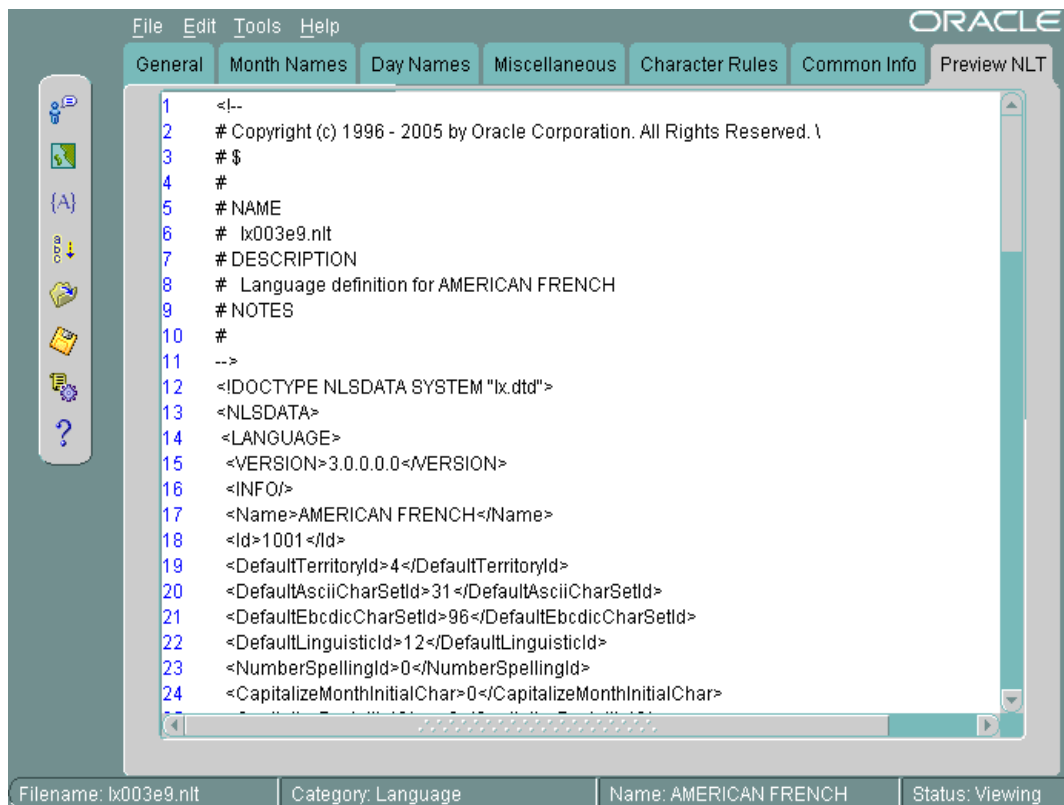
File Edit Tools Help

ORACLE

General | Month Names | Day Names | Miscellaneous | Character Rules | Common Info | Preview NLT

1 <!--
2 # Copyright (c) 1996 - 2005 by Oracle Corporation. All Rights Reserved. \
3 # $
4 #
5 # NAME
6 # lx003e9.nlt
7 # DESCRIPTION
8 # Language definition for AMERICAN FRENCH
9 # NOTES
10 #
11 -->
12 <!DOCTYPE NLSDATA SYSTEM "lx.dtd">
13 <NLSDATA>
14 <LANGUAGE>
15 <VERSION>3.0.0.0.0</VERSION>
16 <INFO/>
17 <Name>AMERICAN FRENCH</Name>
18 <Id>1001</Id>
19 <DefaultTerritoryId>4</DefaultTerritoryId>
20 <DefaultAsciiCharSetId>31</DefaultAsciiCharSetId>
21 <DefaultEbcdicCharSetId>96</DefaultEbcdicCharSetId>
22 <DefaultLinguisticId>12</DefaultLinguisticId>
23 <NumberSpellingId>0</NumberSpellingId>
24 <CapitalizeMonthInitialChar>0</CapitalizeMonthInitialChar>
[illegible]

Filename: lx003e9.nlt | Category: Language | Name: AMERICAN FRENCH | Status: Viewing